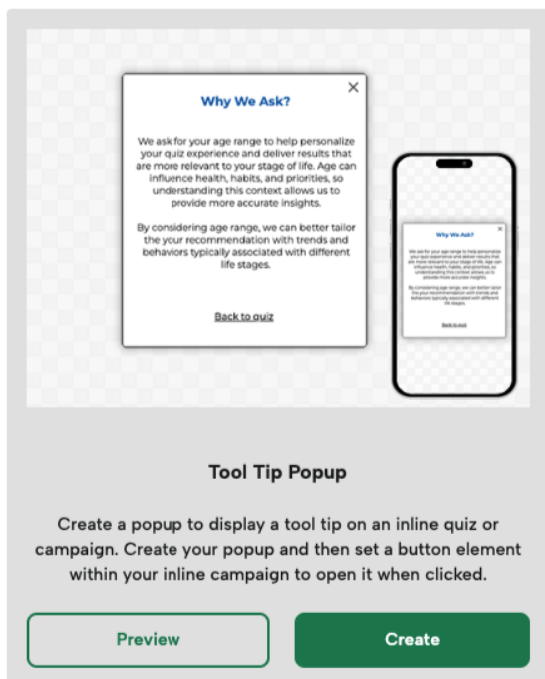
×

Why We Ask?

We ask for your age range to help personalize your quiz experience and deliver results that are more relevant to your stage of life. Age can influence health, habits, and priorities, so understanding this context allows us to provide more accurate insights.

By considering age range, we can better tailor the your recommendation with trends and behaviors typically associated with different life stages.

Back to quiz

×

Why We Ask?

We ask for your age range to help personalize your quiz experience and deliver results that are more relevant to your stage of life. Age can influence health, habits, and priorities, so understanding this context allows us to provide more accurate insights.

By considering age range, we can better tailor the your recommendation with trends and behaviors typically associated with different life stages.

Back to quiz

Tool Tip Popup

Create a popup to display a tool tip on an inline quiz or campaign. Create your popup and then set a button element within your inline campaign to open it when clicked.

Preview

Create